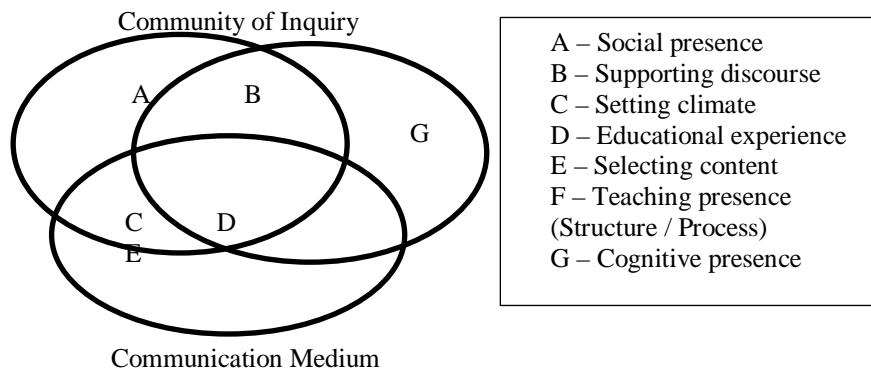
Community of Inquiry

A
B
G
C
D
E

Communication Medium

A – Social presence
B – Supporting discourse
C – Setting climate
D – Educational experience
E – Selecting content
F – Teaching presence (Structure / Process)
G – Cognitive presence